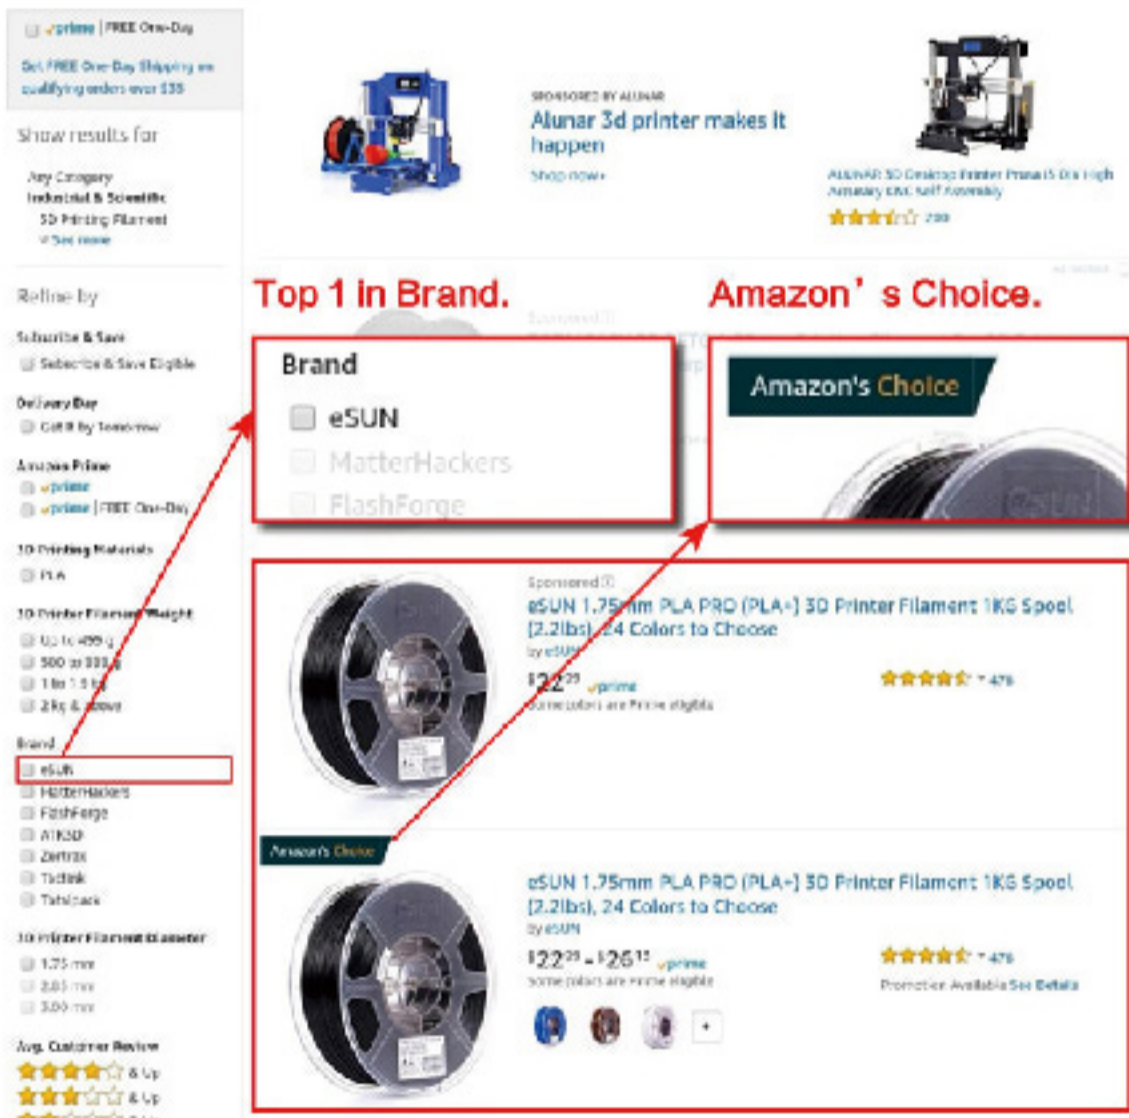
prime | FREE One-Day

Get FREE One-Day Shipping on qualifying orders over $35

Show results for

Any Category
Industrial & Scientific
3D Printing Filament
See more

Refine by

Subscribe & Save
Subscribe & Save Eligible

Delivery Day
Get It by Tomorrow

Amazon Prime
prime
prime | FREE One-Day

3D Printing Materials
PLA

3D Printer Filament Weight
Up to 499 g
500 to 999 g
1 to 1.9 kg
2 kg & above

Brand
eSUN
MatterHackers
FlashForge
ATMS3D
Zeitrax
Tecbink
Tatsipack

3D Printer Filament Diameter
1.75 mm
2.85 mm
3.00 mm

Avg. Customer Review
& Up
& Up

SPONSORED BY ALUNAR
Alunar 3d printer makes it happen
Shop now

ALUNAR 3D Desktop Printer Prusa i3 DIY High Accuracy DIY Self Assembly
299

Top 1 in Brand.

Amazon's Choice.

Brand
eSUN
MatterHackers
FlashForge

Amazon's Choice

Sponsored
eSUN 1.75mm PLA PRO (PLA+) 3D Printer Filament 1KG Spool (2.2lbs), 24 Colors to Choose
by eSUN
$22^{99}$ prime
Some colors are Prime eligible
476

Amazon's Choice

eSUN 1.75mm PLA PRO (PLA+) 3D Printer Filament 1KG Spool (2.2lbs), 24 Colors to Choose
by eSUN
$22^{99}$ - $26^{13}$ prime
Some colors are Prime eligible
476
Promotion Available See Details
+